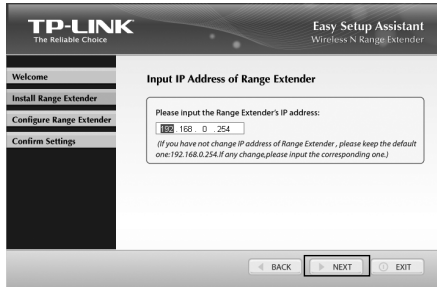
TP-LINK
The Reliable Choice

Easy Setup Assistant
Wireless N Range Extender

Welcome
Install Range Extender
Configure Range Extender
Confirm Settings

Input IP Address of Range Extender

Please input the Range Extender's IP address:

192 . 168 . 0 . 254

(If you have not change IP address of Range Extender , please keep the default one:192.168.0.254.If any change,please input the corresponding one.)

BACK
NEXT
EXIT